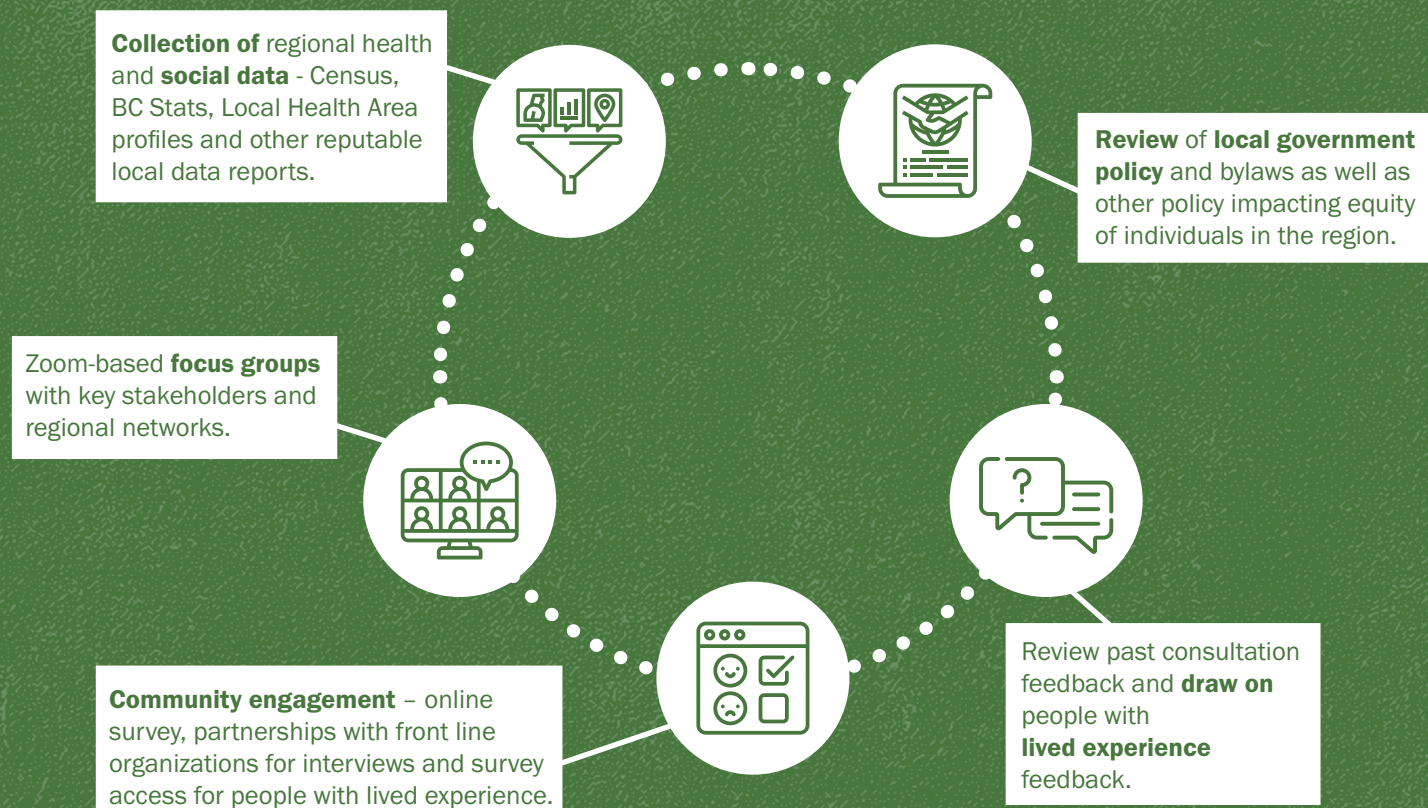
Collection of regional health and social data - Census, BC Stats, Local Health Area profiles and other reputable local data reports.

Review of local government policy and bylaws as well as other policy impacting equity of individuals in the region.

Zoom-based focus groups with key stakeholders and regional networks.

Review past consultation feedback and draw on people with lived experience feedback.

Community engagement – online survey, partnerships with front line organizations for interviews and survey access for people with lived experience.